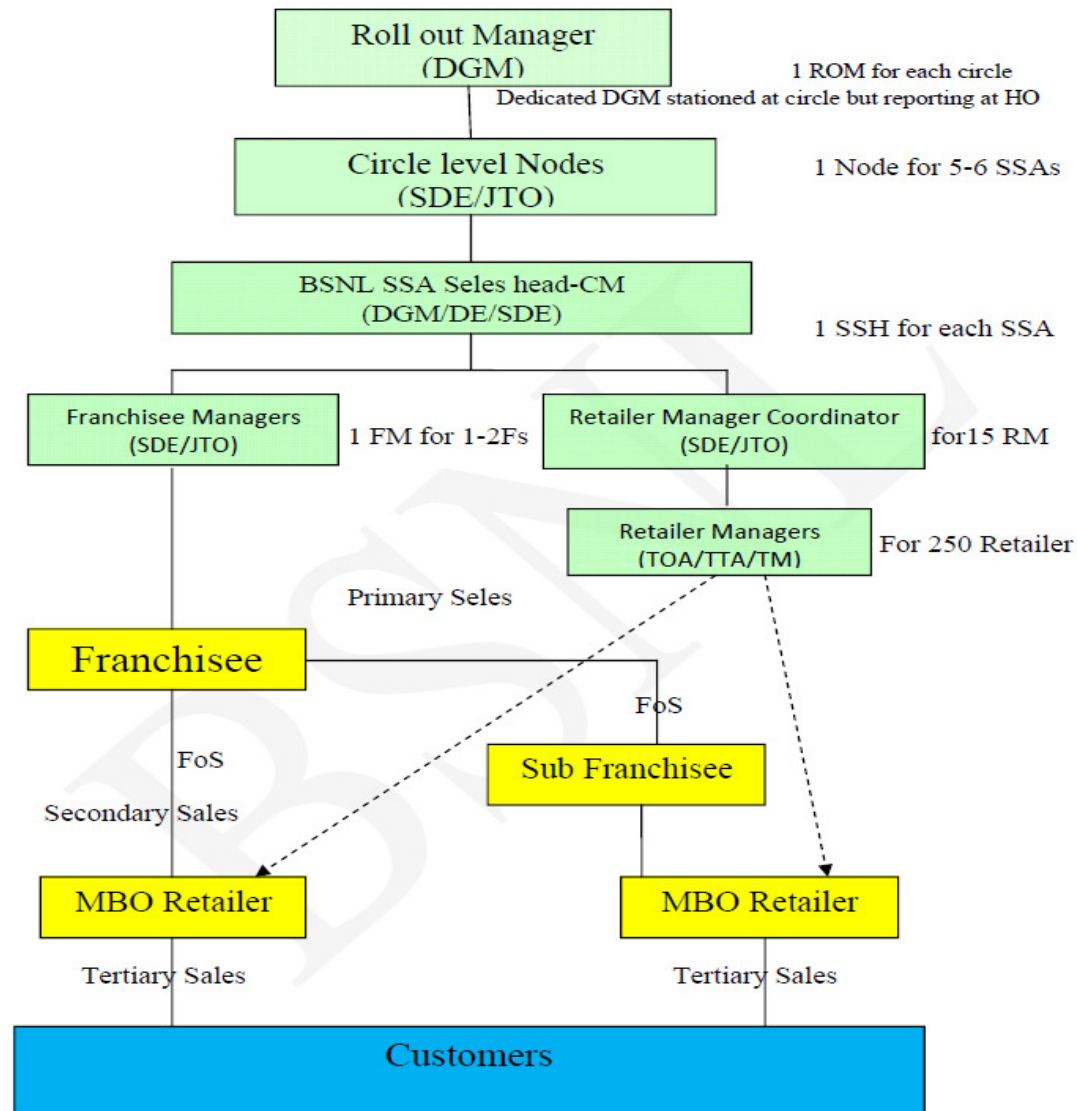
Roll out Manager (DGM)

1 ROM for each circle
Dedicated DGM stationed at circle but reporting at HO

Circle level Nodes (SDE/JTO)

1 Node for 5-6 SSAs

BSNL SSA Seles head-CM (DGM/DE/SDE)

1 SSH for each SSA

Franchisee Managers (SDE/JTO)

1 FM for 1-2Fs

Retailer Manager Coordinator (SDE/JTO)

for15 RM

Retailer Managers (TOA/TTA/TM)

For 250 Retailer

Primary Seles

Franchisee

FoS

FoS

Sub Franchisee

Secondary Sales

MBO Retailer

MBO Retailer

Tertiary Sales

Tertiary Sales

Customers

BSNL